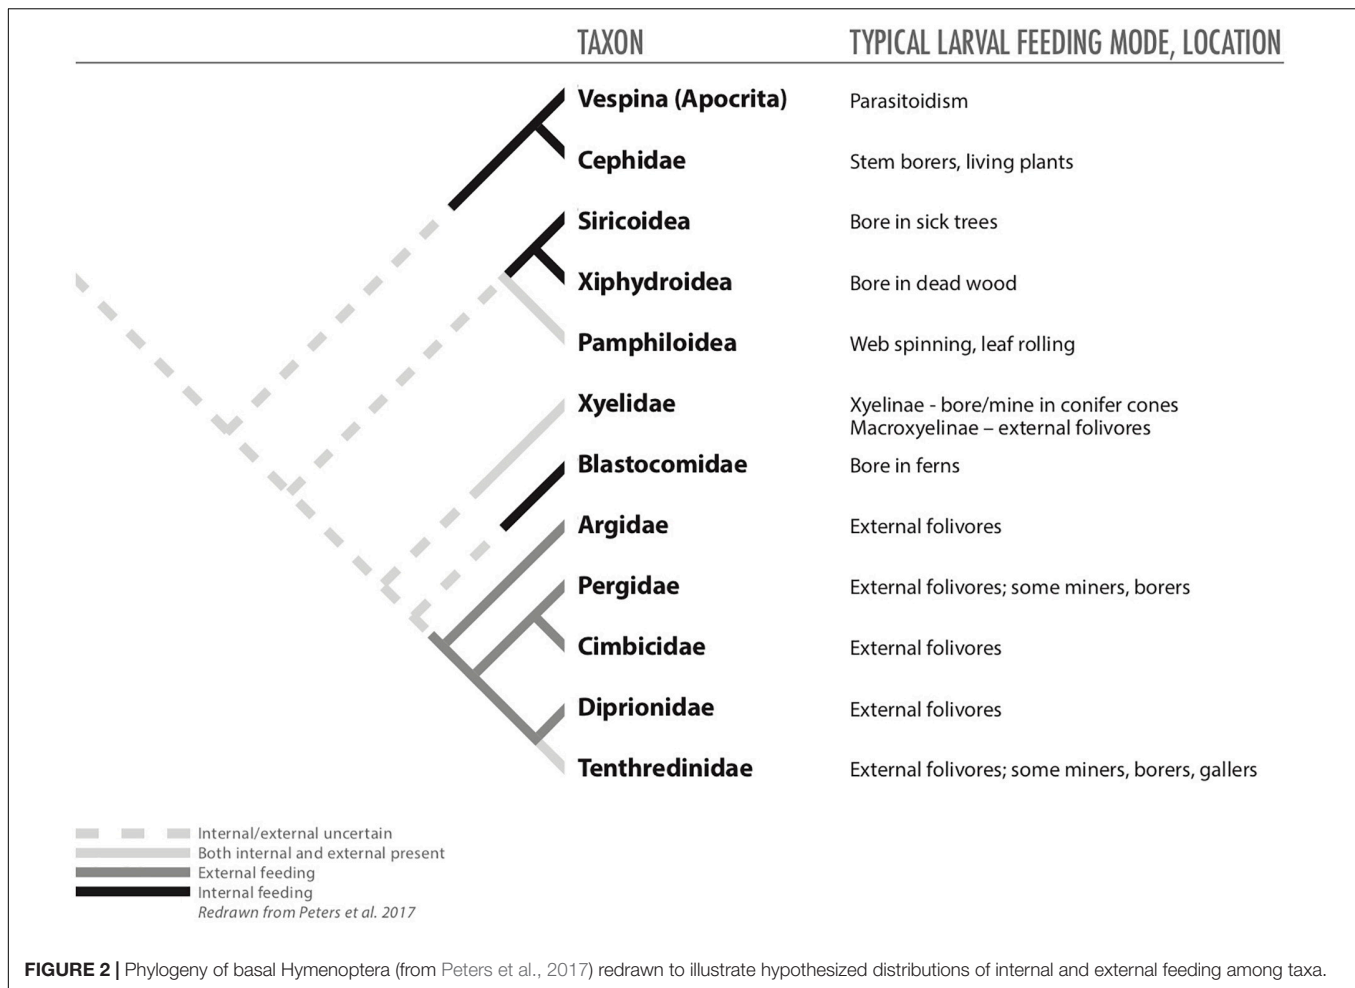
| TAXON | TYPICAL LARVAL FEEDING MODE, LOCATION |
|---|---|
| Vespina (Apocrita) | Parasitoidism |
| Cephidae | Stem borers, living plants |
| Siricoidea | Bore in sick trees |
| Xiphydroidea | Bore in dead wood |
| Pamphiloidea | Web spinning, leaf rolling |
| Xyelidae | Xyelinae - bore/mine in conifer cones Macroxyelinae – external folivores |
| Blastocomidae | Bore in ferns |
| Argidae | External folivores |
| Pergidae | External folivores; some miners, borers |
| Cimbicidae | External folivores |
| Diprionidae | External folivores |
| Tenthredinidae | External folivores; some miners, borers, gallers |

Internal/external uncertain
Both internal and external present
External feeding
Internal feeding
Redrawn from Peters et al. 2017

FIGURE 2 | Phylogeny of basal Hymenoptera (from Peters et al., 2017) redrawn to illustrate hypothesized distributions of internal and external feeding among taxa.